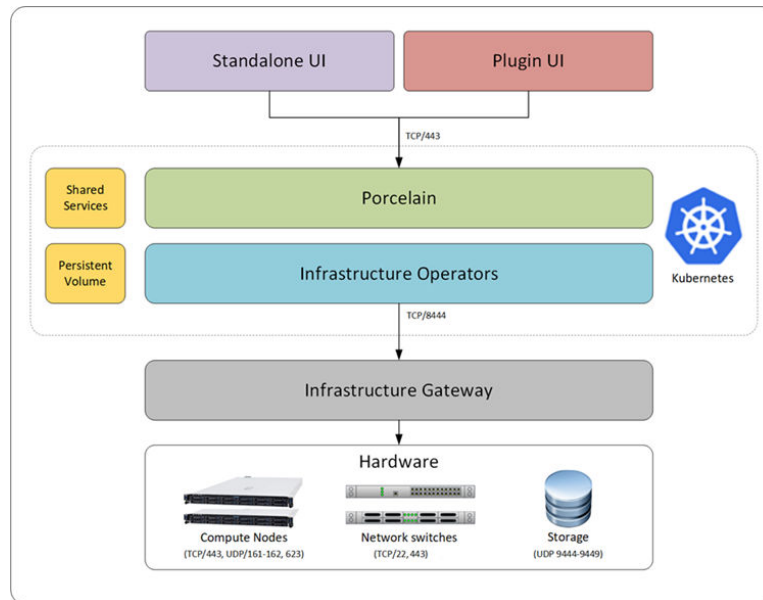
Standalone UI

Plugin UI

TCP/443

Shared Services

Porcelain

Persistent Volume

Infrastructure Operators

Kubernetes

TCP/8444

Infrastructure Gateway

Hardware

Compute Nodes
(TCP/443, UDP/161-162, 623)

Network switches
(TCP/22, 443)

Storage
(UDP 9444-9449)